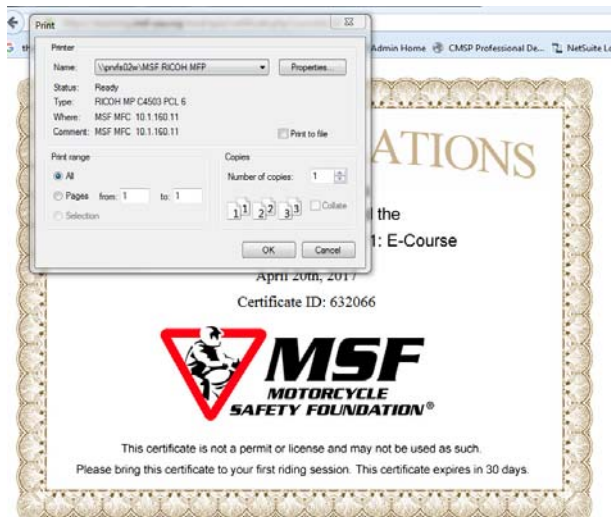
Print

Printer

Name: \\prvfs02w\MSF RICOH MFP

Properties...

Status: Ready

Type: RICOH MP C4503 PCL 6

Where: MSF MFC 10.1.160.11

Comment: MSF MFC 10.1.160.11

Print to file

Print range

All

Pages from: 1 to: 1

Selection

Copies

Number of copies: 1

1 1 2 2 3 3

Collate

OK

Cancel

Admin Home CMSP Professional De... NetSuite L

ATIONS

l the

1: E-Course

April 20th, 2017

Certificate ID: 632066

MSF

MOTORCYCLE SAFETY FOUNDATION®

This certificate is not a permit or license and may not be used as such.

Please bring this certificate to your first riding session. This certificate expires in 30 days.